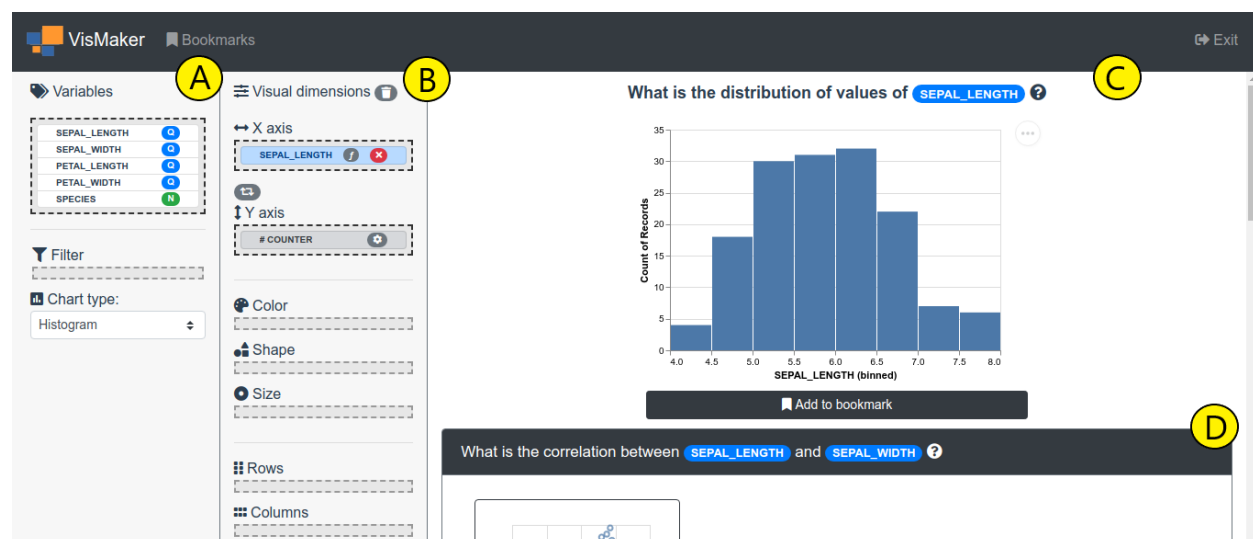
VisMaker Bookmarks

Exit

A

Variables

SEPAL_LENGTH Q
SEPAL_WIDTH Q
PETAL_LENGTH Q
PETAL_WIDTH Q
SPECIES N

Filter

Chart type:

Histogram

B

Visual dimensions

X axis

SEPAL_LENGTH

Y axis

# COUNTER

Color

Shape

Size

Rows

Columns

C

What is the distribution of values of SEPAL_LENGTH ?

35
30
25
20
15
10
5
0

Count of Records

4.0 4.5 5.0 5.5 6.0 6.5 7.0 7.5 8.0

SEPAL_LENGTH (binned)

Add to bookmark

D

What is the correlation between SEPAL_LENGTH and SEPAL_WIDTH ?